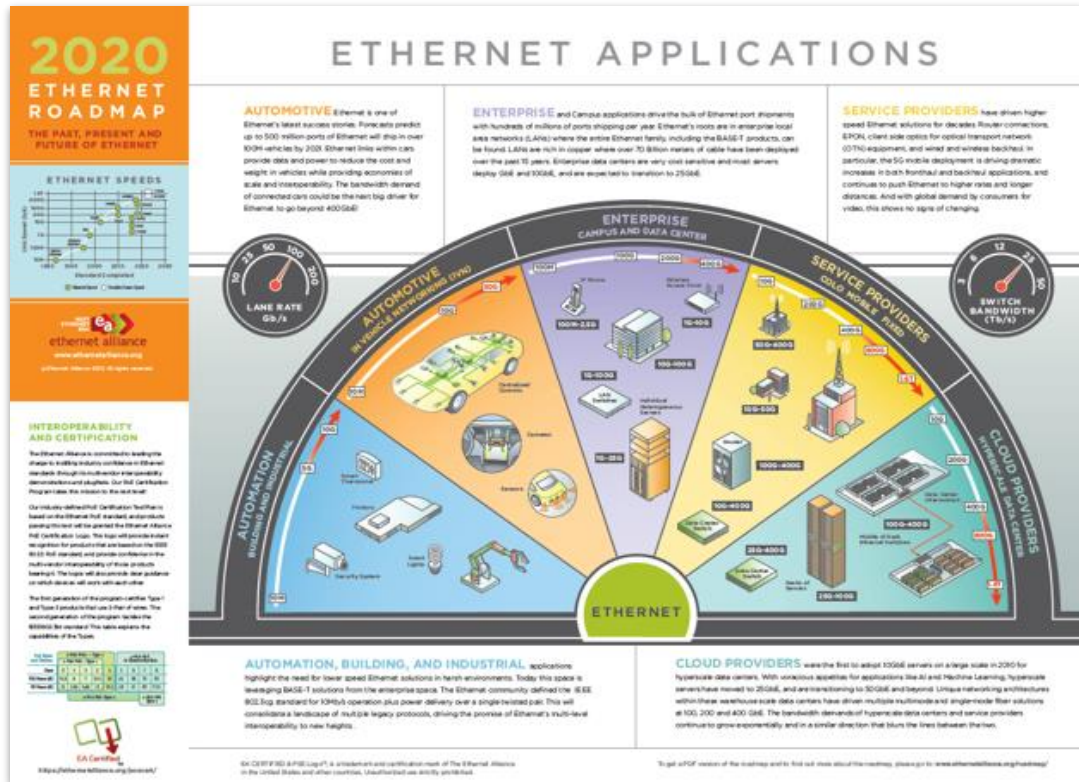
2020 ETHERNET ROADMAP

THE PAST, PRESENT AND FUTURE OF ETHERNET

ETHERNET SPEEDS

ethernet alliance

www.ethernetalliance.org

INTEROPERABILITY AND CERTIFICATION

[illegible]

ETHERNET APPLICATIONS

AUTOMOTIVE Ethernet is one of Ethernet's latest success stories. Forecasts predict up to 500 million ports of Ethernet will ship in over 100M vehicles by 2021. Ethernet links within cars provide data and power to reduce the cost and weight in vehicles while providing economies of scale and interoperability. The bandwidth demand of connected cars could be the next big driver for Ethernet to go beyond 400GbE!

ENTERPRISE and Campus applications drive the bulk of Ethernet port shipments with hundreds of millions of ports shipping per year. Ethernet's roots are in enterprise local area networks (LANs) where the entire Ethernet family, including the BASE-T products, can be found. LANs are rich in copper where over 70 Billion meters of cable have been deployed over the past 15 years. Enterprise data centers are very cost sensitive and most servers deploy GbE and 10GbE, and are expected to transition to 25GbE.

SERVICE PROVIDERS have driven higher speed Ethernet solutions for decades. Router connections, EPON, client side optics for optical transport network (OTN) equipment, and wired and wireless backhaul. In particular, the 5G mobile deployment is driving dramatic increases in both fronthaul and backhaul applications, and continues to push Ethernet to higher rates and longer distances. And with global demand by consumers for video, this shows no signs of changing.

LANE RATE Gb/s

ENTERPRISE CAMPUS AND DATA CENTER

AUTOMOTIVE IN VEHICLE NETWORKING (IVN)

SERVICE PROVIDERS COLO MOBILE FIXED

SWITCH BANDWIDTH (Tb/s)

AUTOMATION BUILDING AND INDUSTRIAL

CLOUD PROVIDERS HYPERSCALE DATA CENTER

ETHERNET

AUTOMATION, BUILDING, AND INDUSTRIAL applications highlight the need for lower speed Ethernet solutions in harsh environments. Today this space is leveraging BASE-T solutions from the enterprise space. The Ethernet community defined the IEEE 802.3cg standard for 10Mb/s operation plus power delivery over a single twisted pair. This will consolidate a landscape of multiple legacy protocols, driving the promise of Ethernet's multi-level interoperability to new heights.

CLOUD PROVIDERS were the first to adopt 10GbE servers on a large scale in 2010 for hyperscale data centers. With voracious appetites for applications like AI and Machine Learning, hyperscale servers have moved to 25GbE, and are transitioning to 50GbE and beyond. Unique networking architectures within these warehouse scale data centers have driven multiple multimode and single-mode fiber solutions at 100, 200 and 400 GbE. The bandwidth demands of hyperscale data centers and service providers continue to grow exponentially and in a similar direction that blurs the lines between the two.

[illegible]